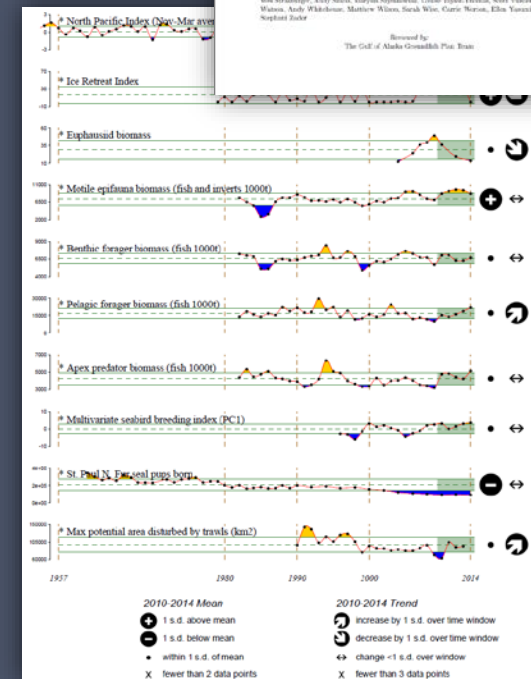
* North Pacific Index (Nov-Mar aver

Watson, Andy Whitehouse, Matthew Wilson, Sarah Wise, Carrie Worton, Ellen Yasumiishi, Stephani Zador

Reviewed by
The GoA & Aleutian Groundfish Plan Team

* Ice Retreat Index

* Euphausiid biomass

* Motile epifauna biomass (fish and inverts 1000t)

* Benthic forager biomass (fish 1000t)

* Pelagic forager biomass (fish 1000t)

* Apex predator biomass (fish 1000t)

* Multivariate seabird breeding index (PC1)

* St. Paul N. Fur seal pups born

* Max potential area disturbed by trawls (km2)

1957 1980 1990 2000 2014

2010-2014 Mean
1 s.d. above mean
1 s.d. below mean
within 1 s.d. of mean
x fewer than 2 data points

2010-2014 Trend
increase by 1 s.d. over time window
decrease by 1 s.d. over time window
↔ change <1 s.d. over window
x fewer than 3 data points